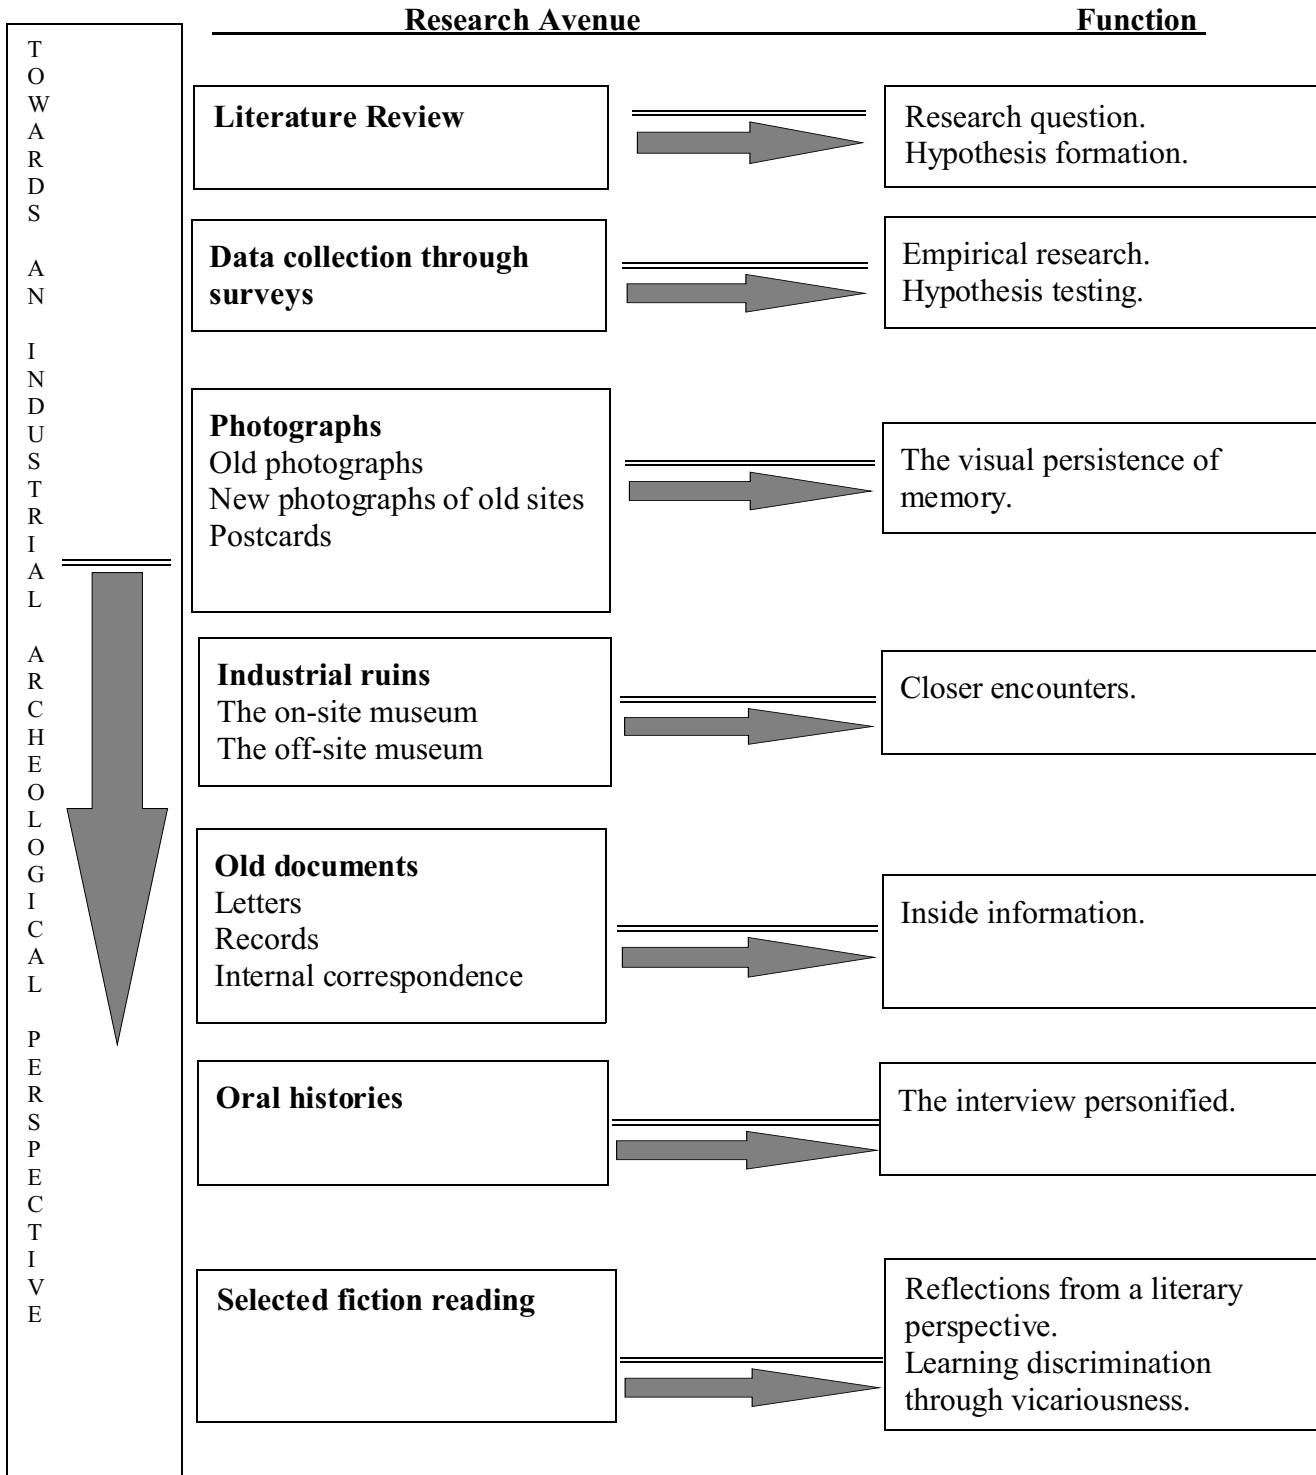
TOWARDS AN INDUSTRIAL ARCHEOLOGICAL PERSPECTIVE

Research Avenue

Function

Literature Review

Research question.
Hypothesis formation.

Data collection through surveys

Empirical research.
Hypothesis testing.

Photographs
Old photographs
New photographs of old sites
Postcards

The visual persistence of memory.

Industrial ruins
The on-site museum
The off-site museum

Closer encounters.

Old documents
Letters
Records
Internal correspondence

Inside information.

Oral histories

The interview personified.

Selected fiction reading

Reflections from a literary perspective.
Learning discrimination through vicariousness.